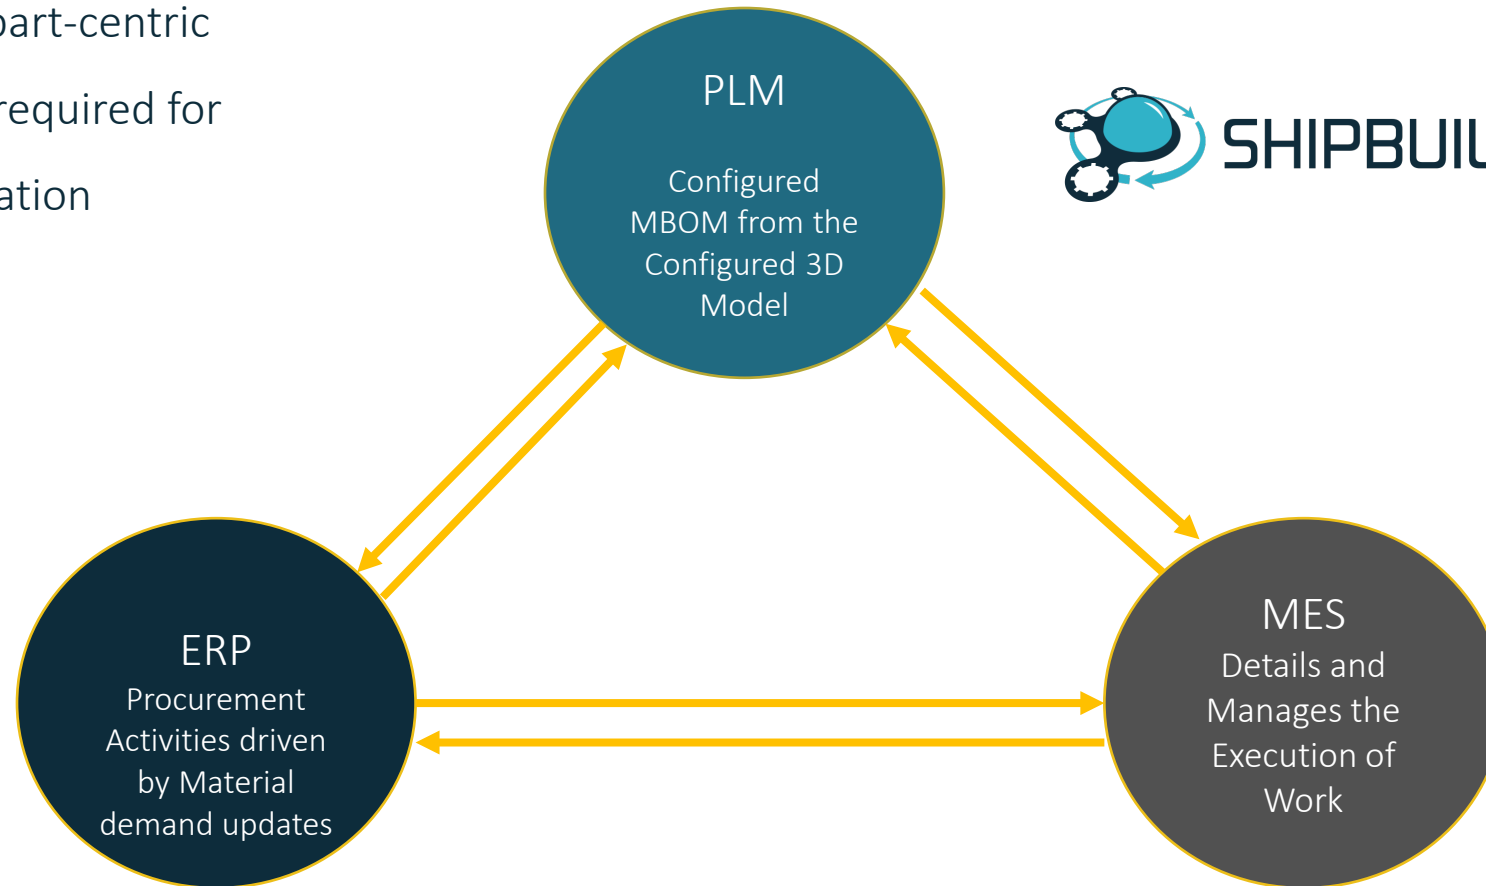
part-centric
required for
ation

PLM

Configured MBOM from the Configured 3D Model

SHIPBUIL

ERP
Procurement Activities driven by Material demand updates

MES
Details and Manages the Execution of Work